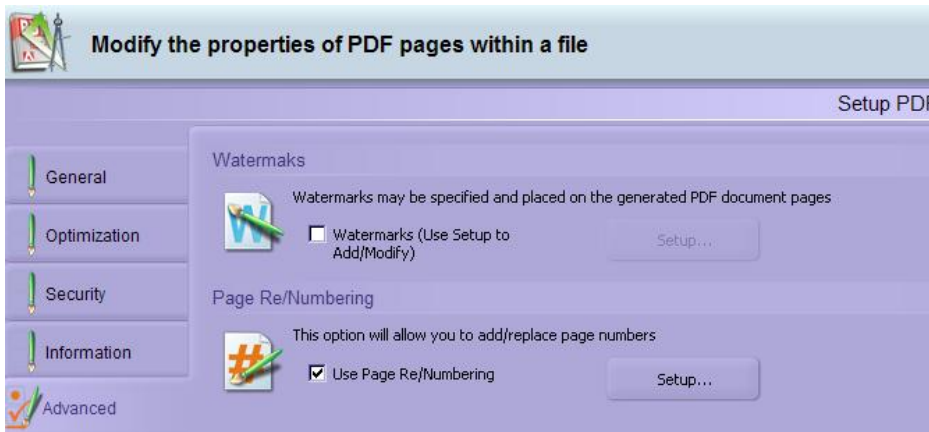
Modify the properties of PDF pages within a file

Setup PDF

General

Optimization

Security

Information

Advanced

Watermaks

Watermarks may be specified and placed on the generated PDF document pages

Watermarks (Use Setup to Add/Modify)

Setup...

Page Re/Numbering

This option will allow you to add/replace page numbers

Use Page Re/Numbering

Setup...